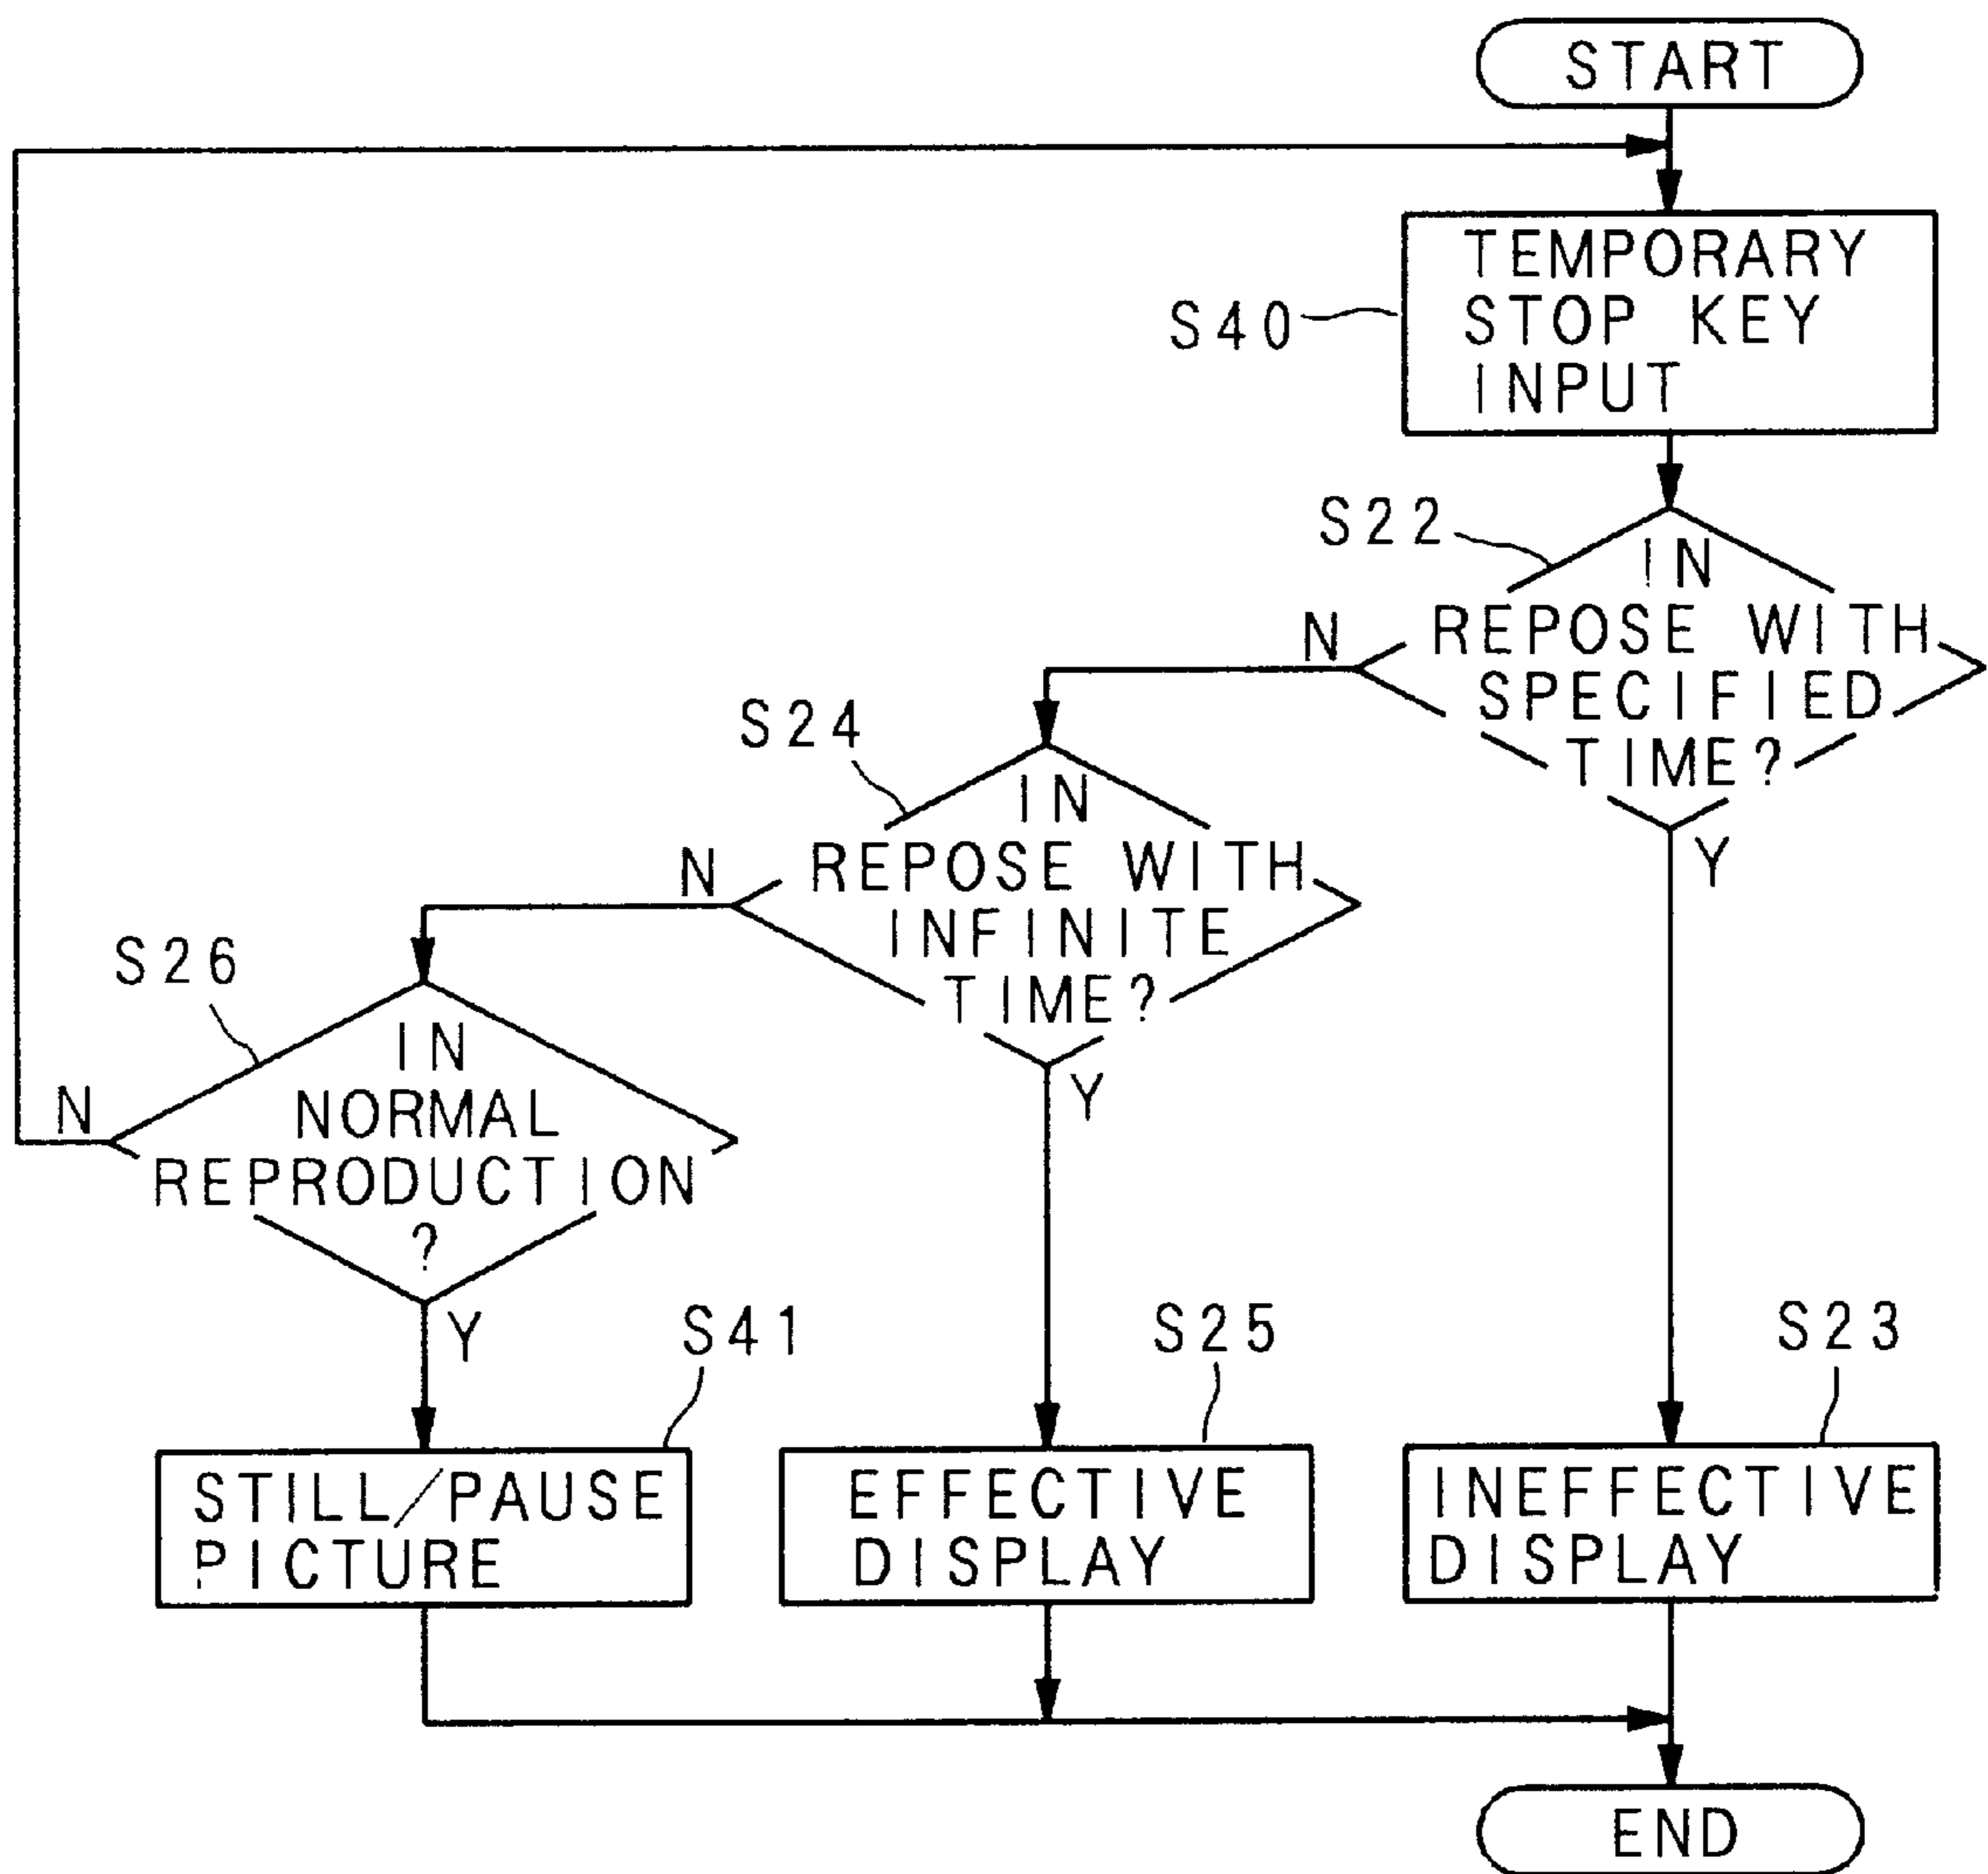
START

S40

TEMPORARY STOP KEY INPUT

S22

IN REPOSE WITH SPECIFIED TIME?

N

Y

S24

IN REPOSE WITH INFINITE TIME?

N

Y

S26

IN NORMAL REPRODUCTION ?

N

Y

S41

STILL/PAUSE PICTURE

S25

EFFECTIVE DISPLAY

S23

INEFFECTIVE DISPLAY

END